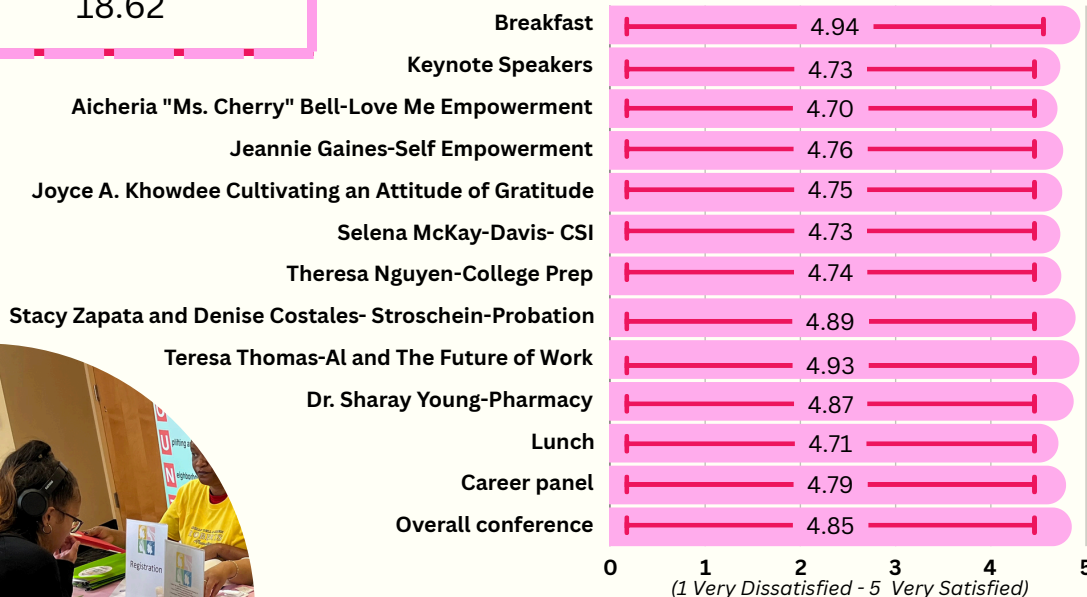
18.62

Breakfast 4.94
Keynote Speakers 4.73
Aicheria "Ms. Cherry" Bell-Love Me Empowerment 4.70
Jeannie Gaines-Self Empowerment 4.76
Joyce A. Khowdee Cultivating an Attitude of Gratitude 4.75
Selena McKay-Davis- CSI 4.73
Theresa Nguyen-College Prep 4.74
Stacy Zapata and Denise Costales- Stroschein-Probation 4.89
Teresa Thomas-Al and The Future of Work 4.93
Dr. Sharay Young-Pharmacy 4.87
Lunch 4.71
Career panel 4.79
Overall conference 4.85

0 1 2 3 4 5
(1 Very Dissatisfied - 5 Very Satisfied)

Registration